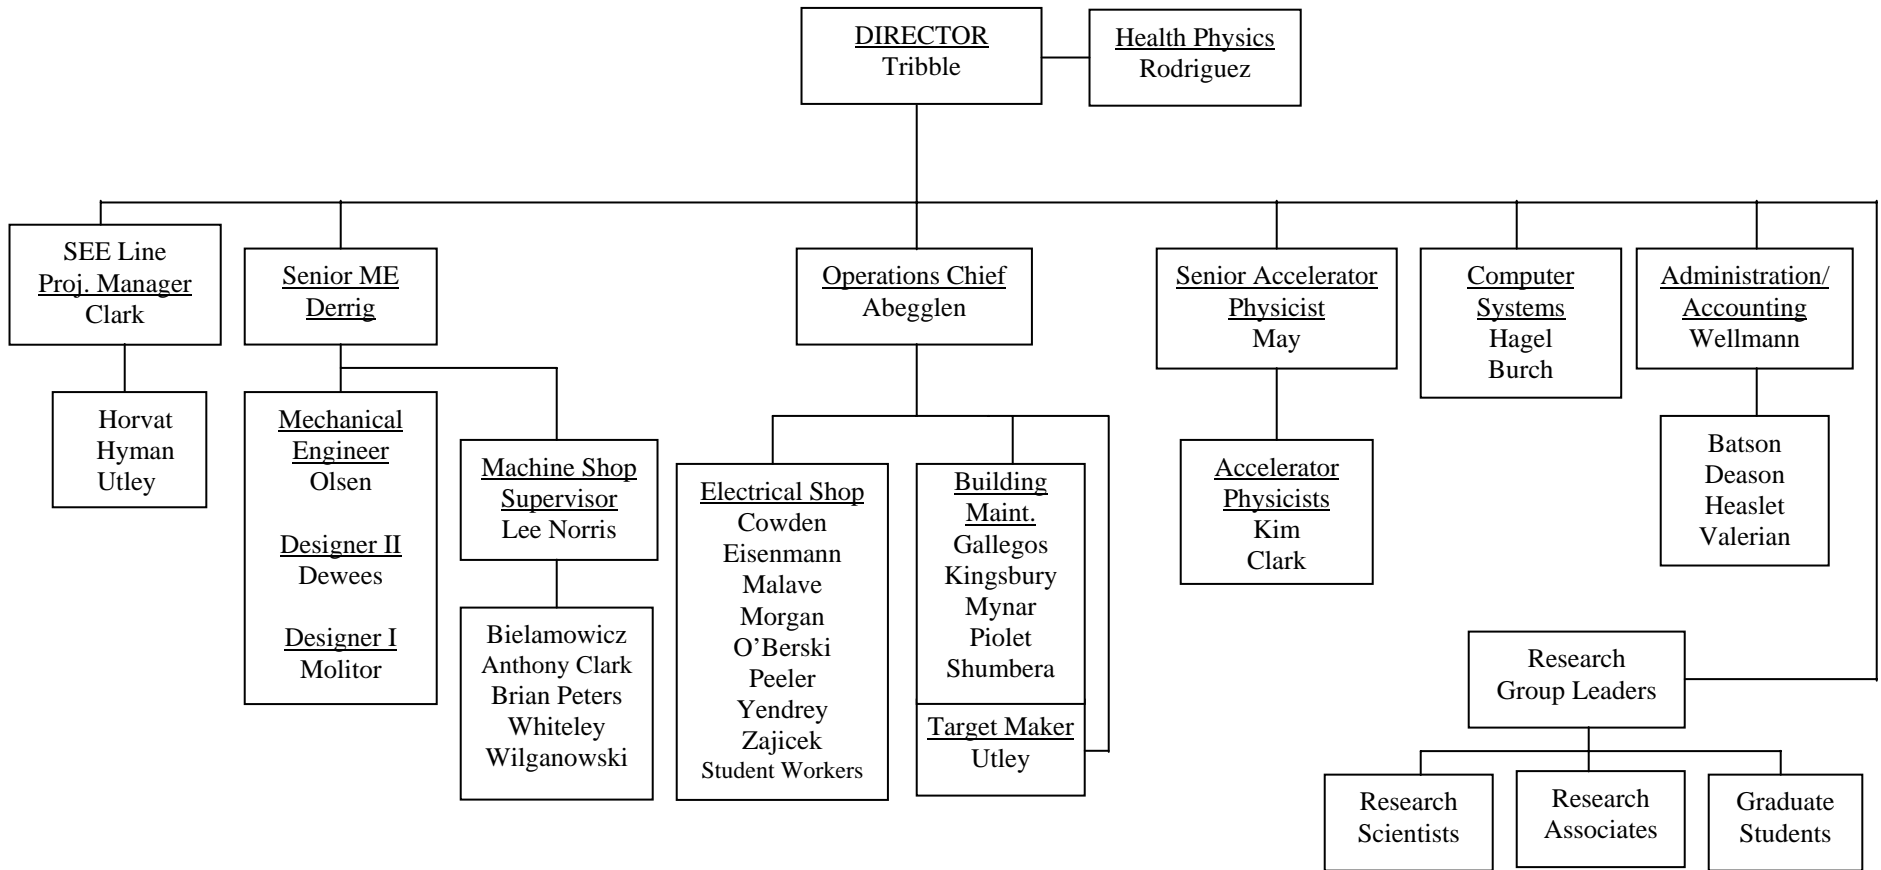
DIRECTOR
Tribble

Health Physics
Rodriguez

SEE Line
Proj. Manager
Clark

Horvat
Hyman
Utley

Senior ME
Derrig

Mechanical Engineer
Olsen

Designer II
Dewees

Designer I
Molitor

Machine Shop Supervisor
Lee Norris

Bielamowicz
Anthony Clark
Brian Peters
Whiteley
Wilganowski

Operations Chief
Abegglen

Electrical Shop
Cowden
Eisenmann
Malave
Morgan
O'Berski
Peeler
Yendrey
Zajicek
Student Workers

Building Maint.
Gallegos
Kingsbury
Mynar
Piolet
Shumbera

Target Maker
Utley

Senior Accelerator Physicist
May

Accelerator Physicists
Kim
Clark

Computer Systems
Hagel
Burch

Administration/ Accounting
Wellmann

Batson
Deason
Heaslet
Valerian

Research
Group Leaders

Research
Scientists

Research
Associates

Graduate
Students